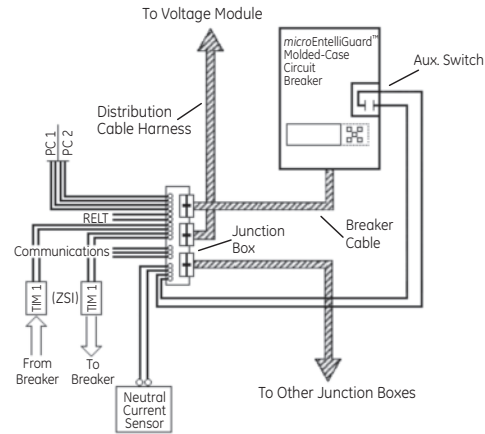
To Voltage Module

microEntelliGuard™ Molded-Case Circuit Breaker

Aux. Switch

Distribution Cable Harness

PC 1
PC 2

RELT

Junction Box

Breaker Cable

Communications

TIM 1
(ZSI)
TIM 1

From Breaker

To Breaker

Neutral Current Sensor

To Other Junction Boxes